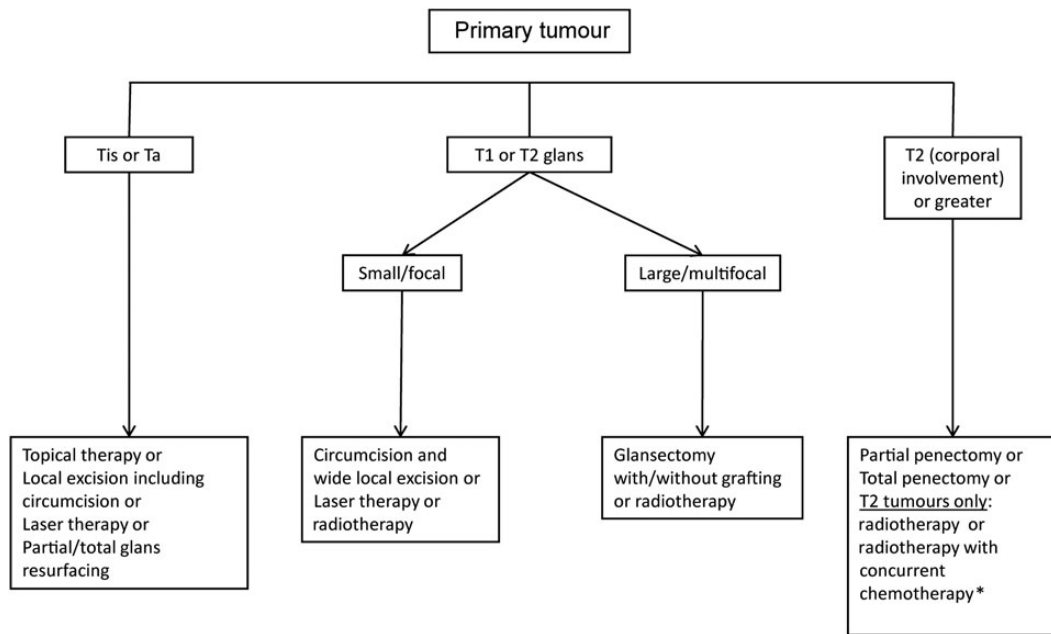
Primary tumour

Tis or Ta

T1 or T2 glans

T2 (corporal involvement) or greater

Small/focal

Large/multifocal

Topical therapy or Local excision including circumcision or Laser therapy or Partial/total glans resurfacing

Circumcision and wide local excision or Laser therapy or radiotherapy

Glansectomy with/without grafting or radiotherapy

Partial penectomy or Total penectomy or T2 tumours only: radiotherapy or radiotherapy with concurrent chemotherapy*